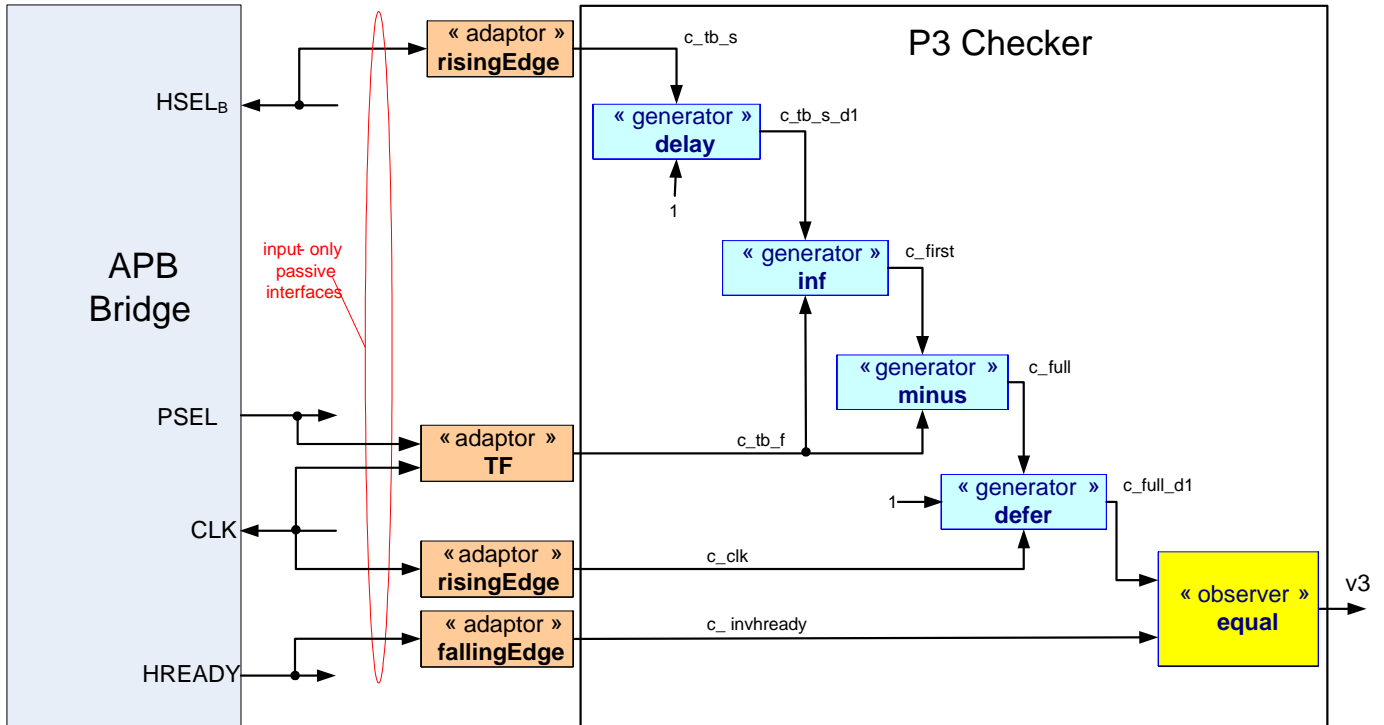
APB Bridge

HSEL$_B$

PSEL

CLK

HREADY

input-only passive interfaces

« adaptor » risingEdge

« adaptor » TF

« adaptor » risingEdge

« adaptor » fallingEdge

P3 Checker

c_tb_s

« generator » delay

1

c_tb_s_d1

« generator » inf

c_first

« generator » minus

c_full

c_tb_f

1

« generator » defer

c_full_d1

c_clk

c_ invhready

« observer » equal

v3